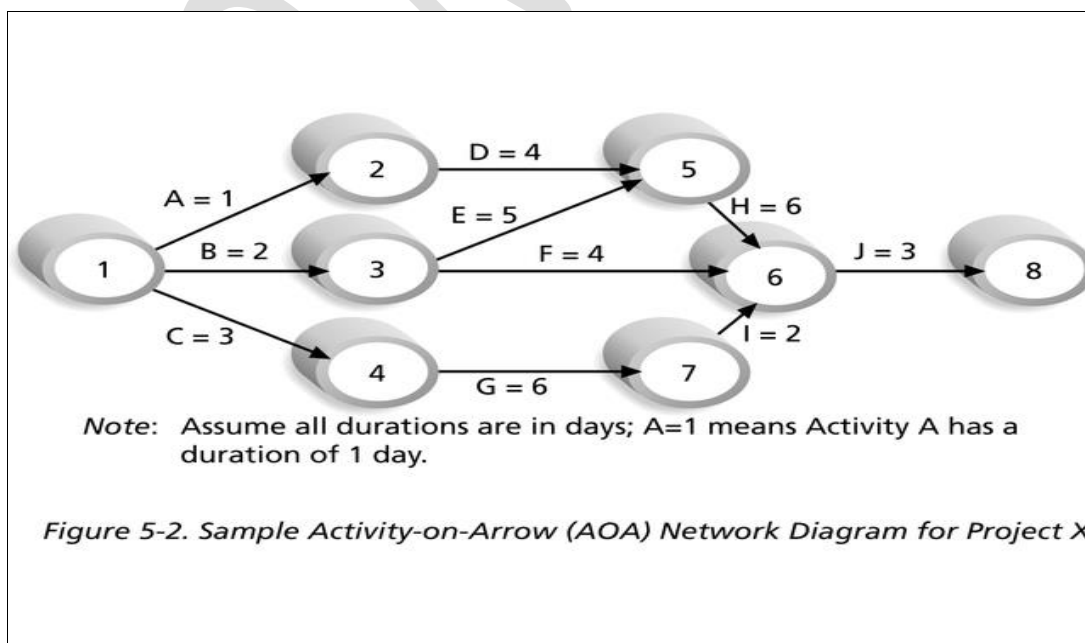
D = 4

A = 1

2

5

H = 6

E = 5

B = 2

F = 4

J = 3

1

3

6

8

C = 3

I = 2

4

7

G = 6

*Note*: Assume all durations are in days; A=1 means Activity A has a duration of 1 day.

*Figure 5-2. Sample Activity-on-Arrow (AOA) Network Diagram for Project X*